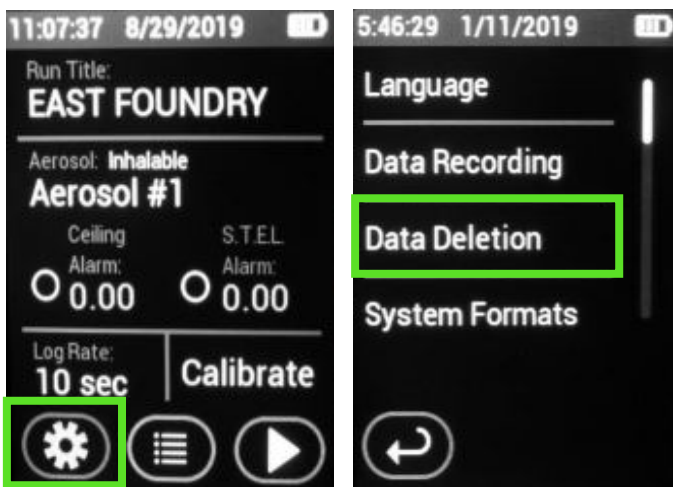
11:07:37 8/29/2019

Run Title:
EAST FOUNDRY

Aerosol: Inhalable
Aerosol #1

Ceiling Alarm:
0.00

S.T.E.L. Alarm:
0.00

Log Rate:
10 sec

Calibrate

5:46:29 1/11/2019

Language

Data Recording

Data Deletion

System Formats